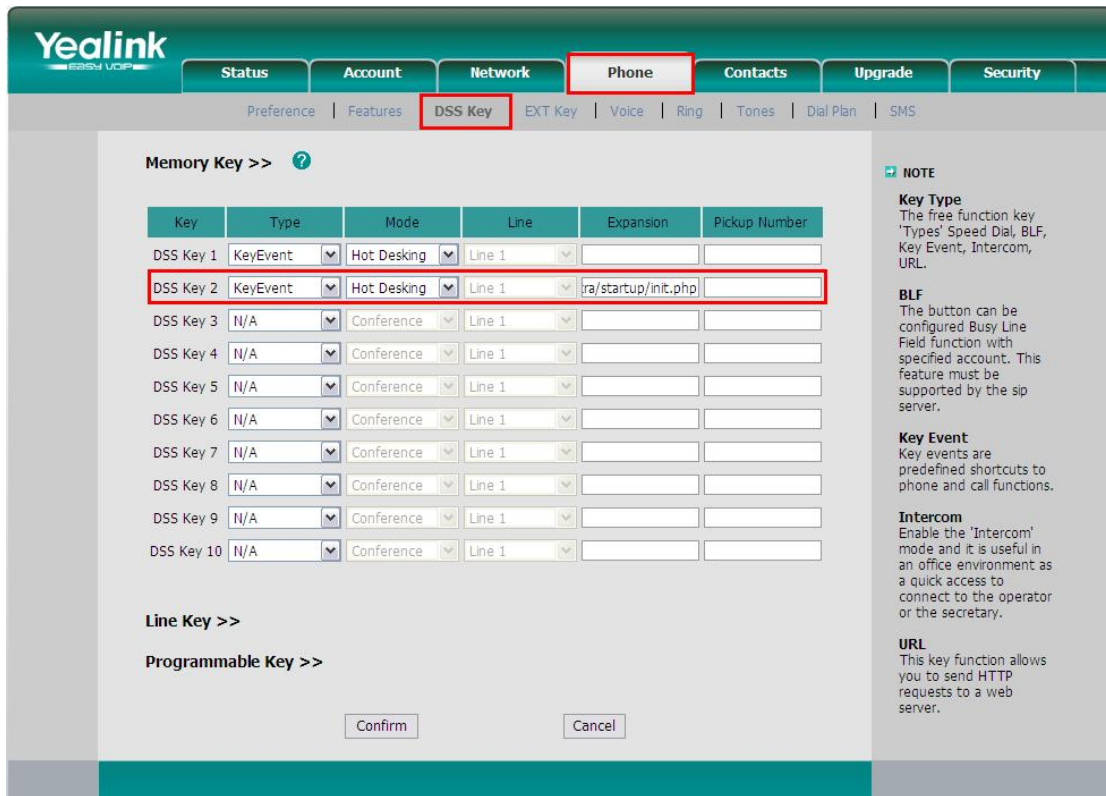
Yealink
EASY VOIP

Status | Account | Network | Phone | Contacts | Upgrade | Security

Preference | Features | DSS Key | EXT Key | Voice | Ring | Tones | Dial Plan | SMS

Memory Key >> ?

| Key | Type | Mode | Line | Expansion | Pickup Number |
|---|---|---|---|---|---|
| DSS Key 1 | KeyEvent | Hot Desking | Line 1 | | |
| DSS Key 2 | KeyEvent | Hot Desking | Line 1 | :ra/startup/init.php | |
| DSS Key 3 | N/A | Conference | Line 1 | | |
| DSS Key 4 | N/A | Conference | Line 1 | | |
| DSS Key 5 | N/A | Conference | Line 1 | | |
| DSS Key 6 | N/A | Conference | Line 1 | | |
| DSS Key 7 | N/A | Conference | Line 1 | | |
| DSS Key 8 | N/A | Conference | Line 1 | | |
| DSS Key 9 | N/A | Conference | Line 1 | | |
| DSS Key 10 | N/A | Conference | Line 1 | | |

Line Key >>

Programmable Key >>

Confirm

Cancel

NOTE

Key Type
The free function key 'Types' Speed Dial, BLF, Key Event, Intercom, URL.

BLF
The button can be configured Busy Line Field function with specified account. This feature must be supported by the sip server.

Key Event
Key events are predefined shortcuts to phone and call functions.

Intercom
Enable the 'Intercom' mode and it is useful in an office environment as a quick access to connect to the operator or the secretary.

URL
This key function allows you to send HTTP requests to a web server.